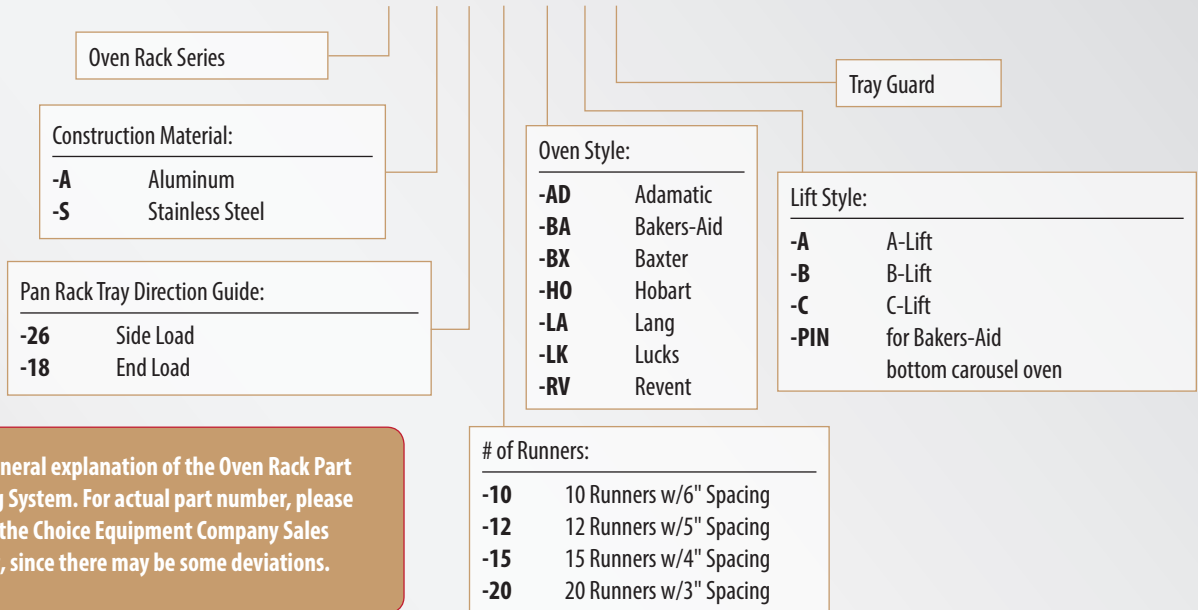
Oven Rack Series

Tray Guard

Construction Material:

**-A** Aluminum
**-S** Stainless Steel

Oven Style:

**-AD** Adamatic
**-BA** Bakers-Aid
**-BX** Baxter
**-HO** Hobart
**-LA** Lang
**-LK** Lucks
**-RV** Revent

Lift Style:

**-A** A-Lift
**-B** B-Lift
**-C** C-Lift
**-PIN** for Bakers-Aid bottom carousel oven

Pan Rack Tray Direction Guide:

**-26** Side Load
**-18** End Load

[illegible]neral explanation of the Oven Rack Part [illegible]g System. For actual part number, please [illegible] the Choice Equipment Company Sales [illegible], since there may be some deviations.

# of Runners:

**-10** 10 Runners w/6" Spacing
**-12** 12 Runners w/5" Spacing
**-15** 15 Runners w/4" Spacing
**-20** 20 Runners w/3" Spacing